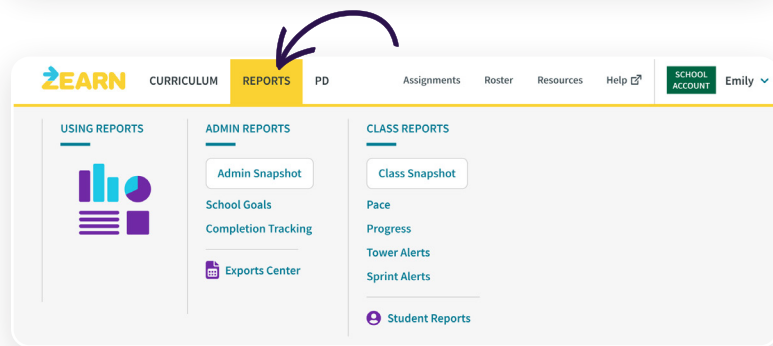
ZEARN CURRICULUM REPORTS PD Assignments Roster Resources Help

SCHOOL ACCOUNT

Emily

USING REPORTS

ADMIN REPORTS

Admin Snapshot

School Goals

Completion Tracking

Exports Center

CLASS REPORTS

Class Snapshot

Pace

Progress

Tower Alerts

Sprint Alerts

Student Reports